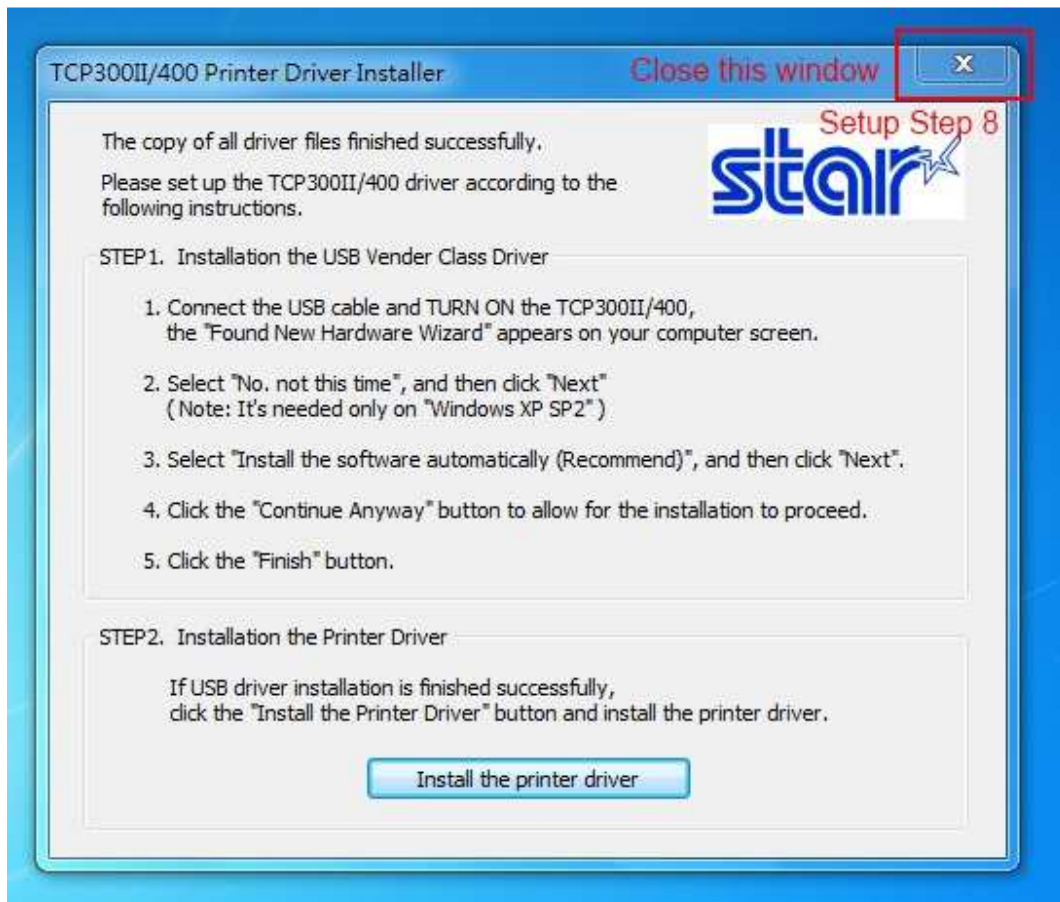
TCP300II/400 Printer Driver Installer

Close this window

Setup Step 8

star

The copy of all driver files finished successfully.

Please set up the TCP300II/400 driver according to the following instructions.

STEP1. Installation the USB Vender Class Driver

1. Connect the USB cable and TURN ON the TCP300II/400, the "Found New Hardware Wizard" appears on your computer screen.

2. Select "No. not this time", and then click "Next" ( Note: It's needed only on "Windows XP SP2" )

3. Select "Install the software automatically (Recommend)", and then click "Next".

4. Click the "Continue Anyway" button to allow for the installation to proceed.

5. Click the "Finish" button.

STEP2. Installation the Printer Driver

If USB driver installation is finished successfully, click the "Install the Printer Driver" button and install the printer driver.

Install the printer driver